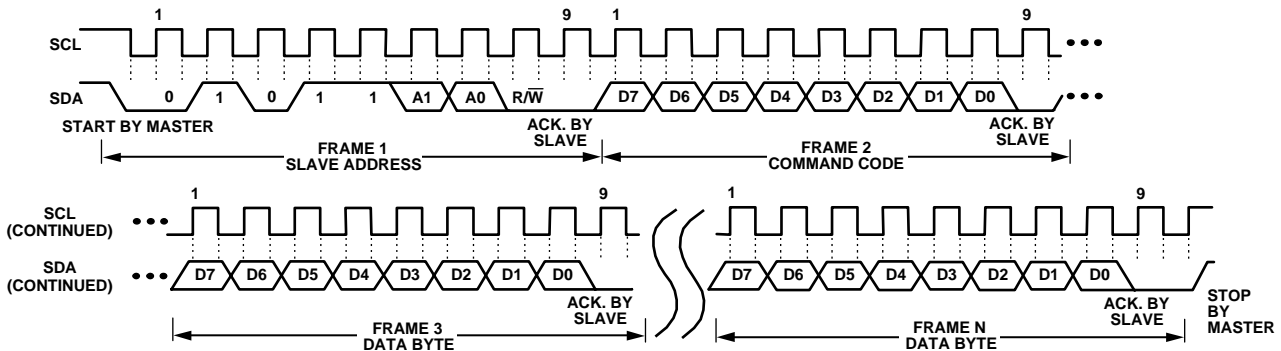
1 9 1 9

SCL

SDA 0 1 0 1 1 A1 A0 R/$\overline{W}$ D7 D6 D5 D4 D3 D2 D1 D0

START BY MASTER

ACK. BY SLAVE

ACK. BY SLAVE

FRAME 1
SLAVE ADDRESS

FRAME 2
COMMAND CODE

1 9 1 9

SCL (CONTINUED)

SDA (CONTINUED) D7 D6 D5 D4 D3 D2 D1 D0 D7 D6 D5 D4 D3 D2 D1 D0

ACK. BY SLAVE

ACK. BY SLAVE

STOP BY MASTER

FRAME 3
DATA BYTE

FRAME N
DATA BYTE